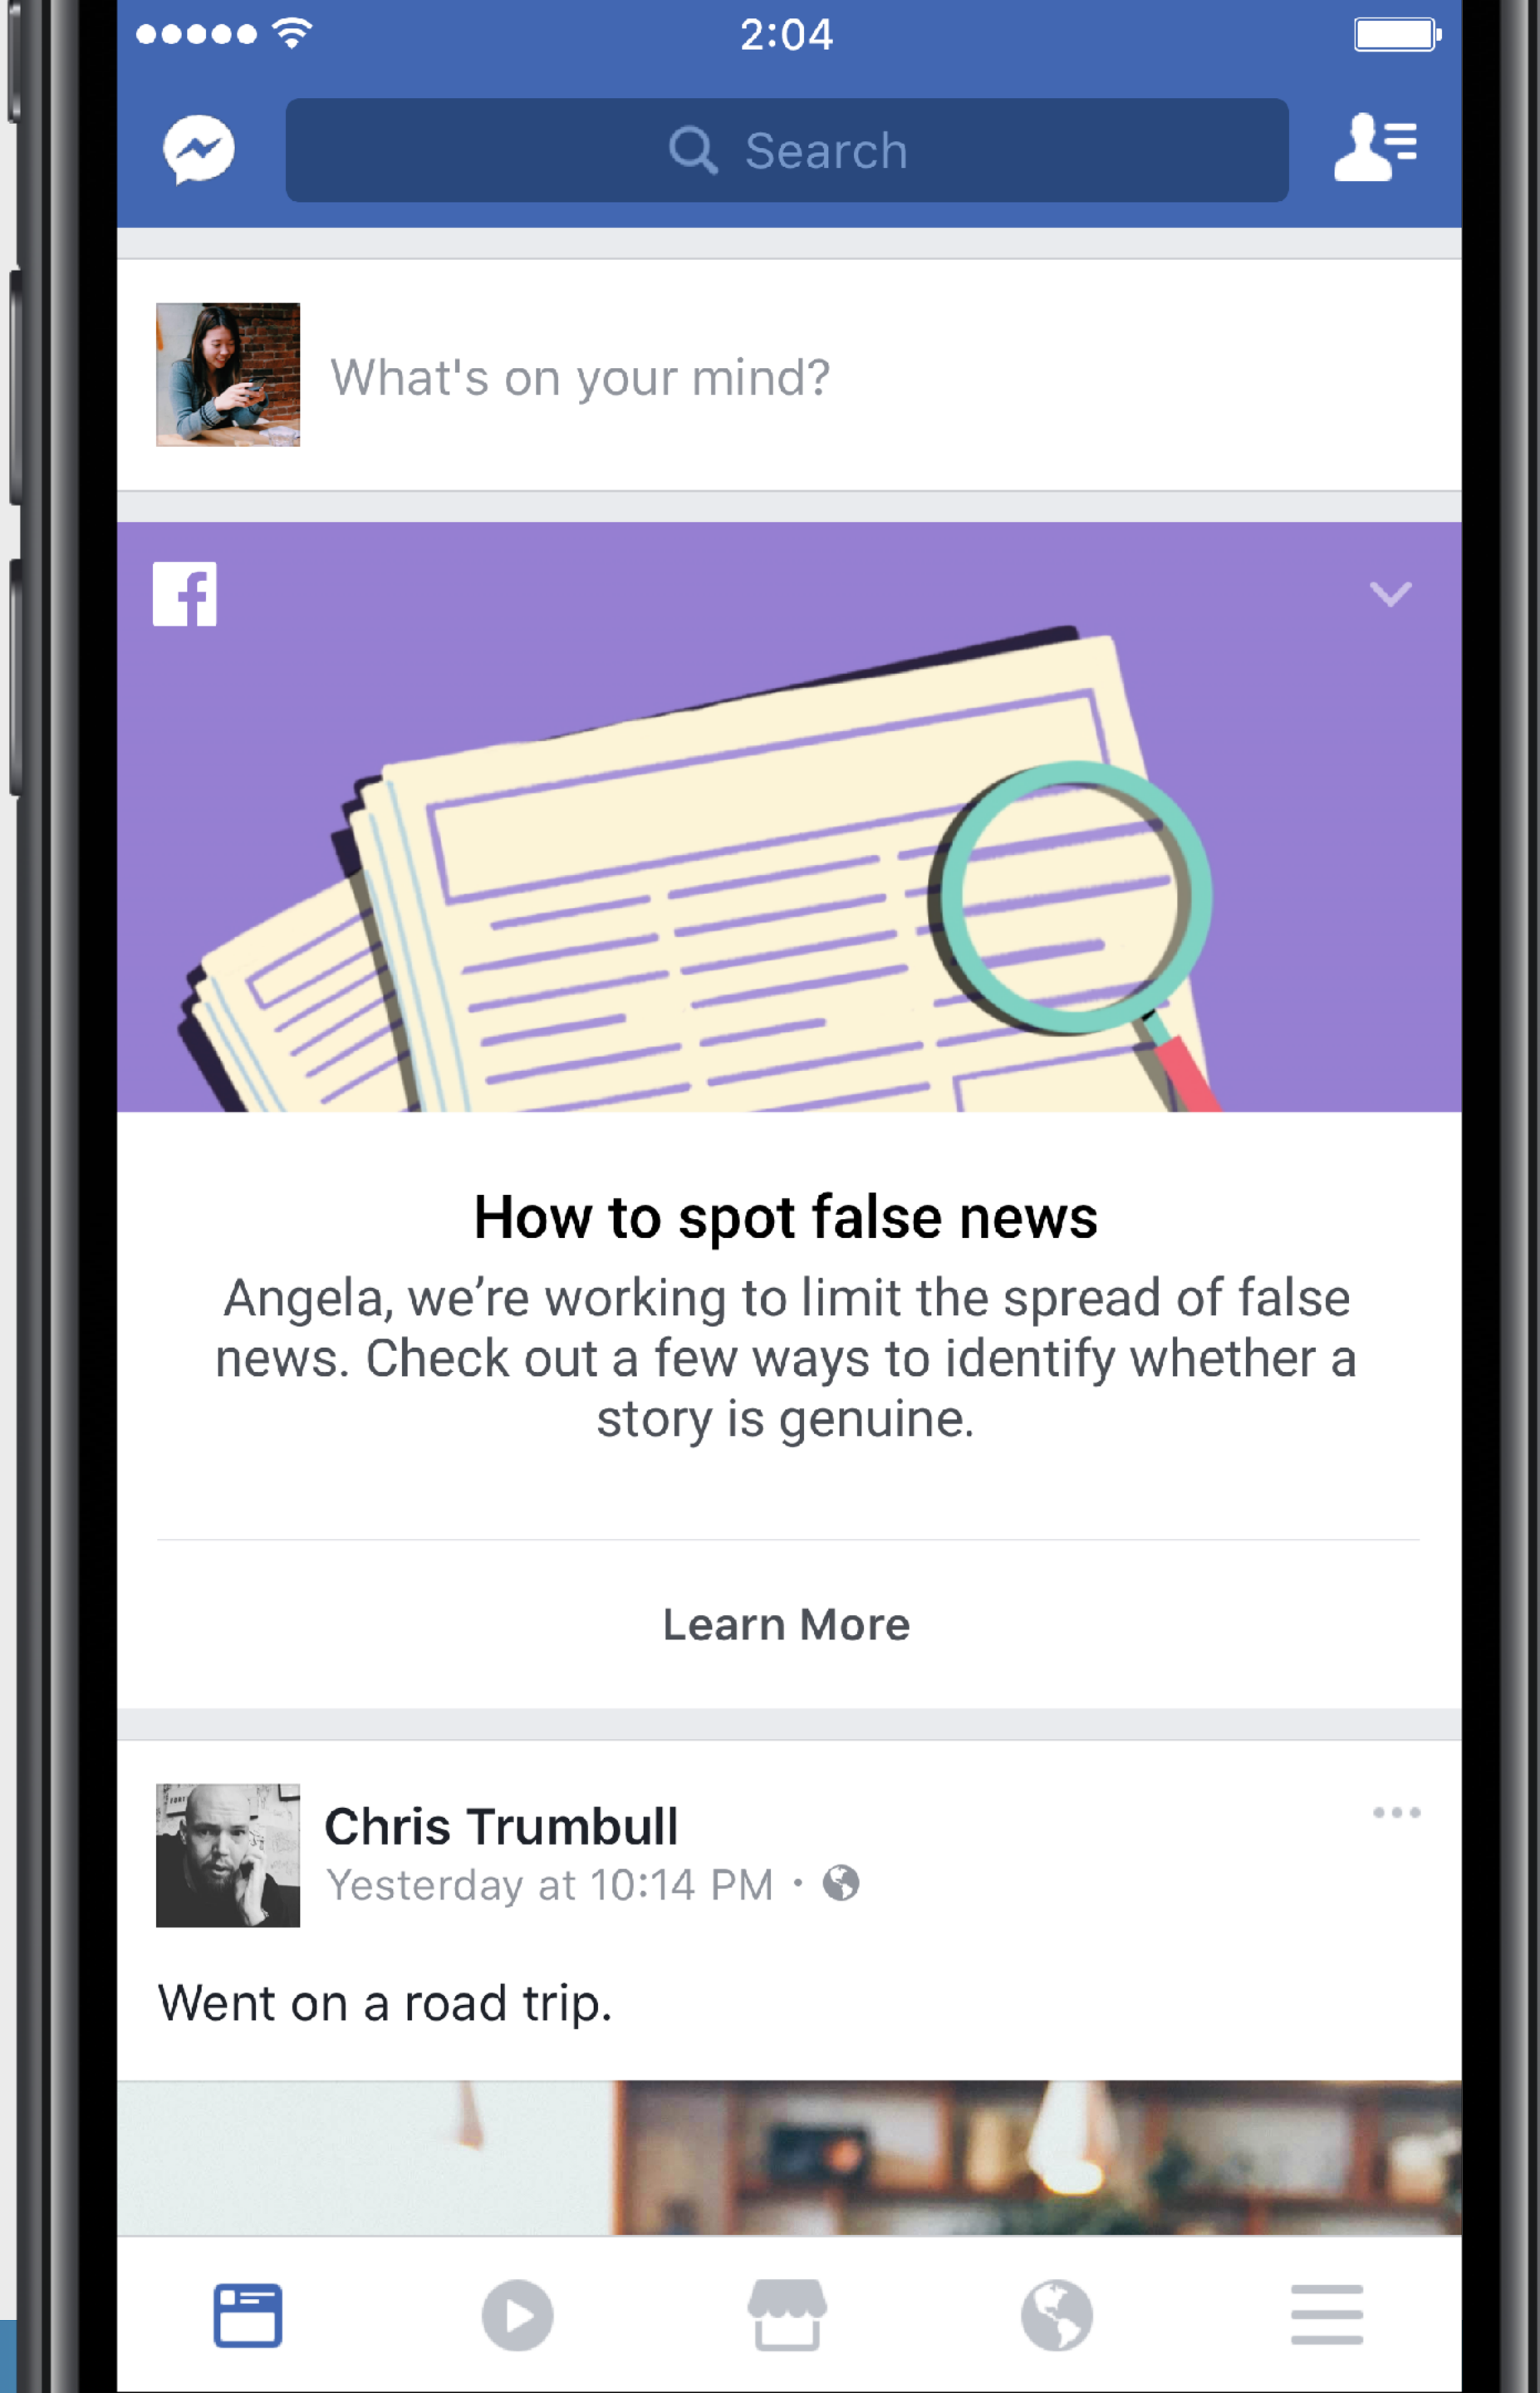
2:04

Search

What's on your mind?

How to spot false news

Angela, we’re working to limit the spread of false news. Check out a few ways to identify whether a story is genuine.

Learn More

Chris Trumbull
Yesterday at 10:14 PM ·

Went on a road trip.